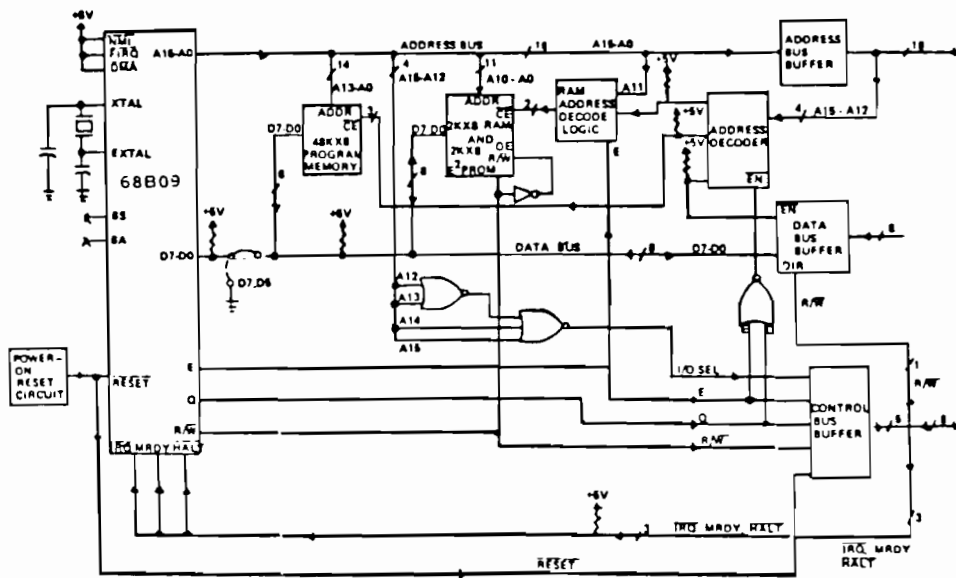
+5V
$\overline{NMI}$
$\overline{FIRQ}$
$\overline{DMA}$
A15-A0
XTAL
EXTAL
68B09
BS
BA
D7-D0
+5V
ADDRESS BUS
16
A15-A0
ADDRESS BUS BUFFER
16
14
A13-A0
4
A15-A12
11
A10 - A0
ADDR
$\overline{CE}$
48KX8 PROGRAM MEMORY
3
D7-D0
8
ADDR
$\overline{CE}$
2KX8 RAM AND 2KX8 E²PROM
$\overline{OE}$
R/$\overline{W}$
D7-D0
8
+5V
2
RAM ADDRESS DECODE LOGIC
A11
+5V
+5V
4
A15 - A12
ADDRESS DECODER
+5V
$\overline{EN}$
E
$\overline{EN}$
DATA BUS BUFFER
DIR
8
DATA BUS
8
D7-D0
D7,D6
A12
A13
A14
A15
R/$\overline{W}$
POWER-ON RESET CIRCUIT
$\overline{RESET}$
E
Q
R/$\overline{W}$
$\overline{IRQ}$ MRDY $\overline{HALT}$
I/O SEL
E
Q
R/$\overline{W}$
CONTROL BUS BUFFER
1
R/$\overline{W}$
5
8
+5V
3
$\overline{IRQ}$ MRDY $\overline{HALT}$
3
$\overline{IRQ}$ MRDY $\overline{HALT}$
$\overline{RESET}$